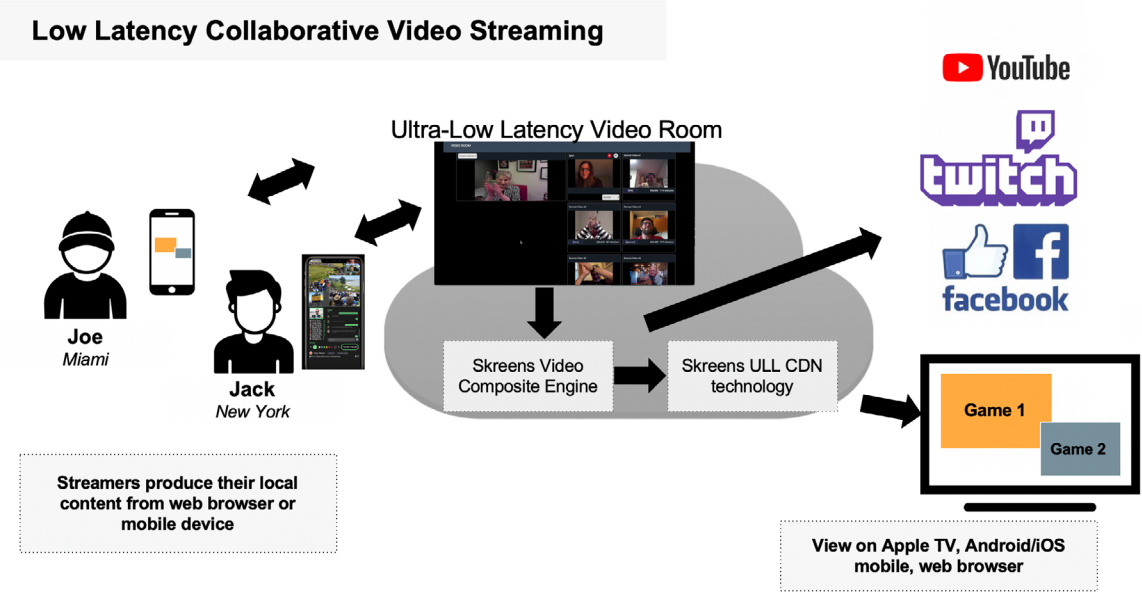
Low Latency Collaborative Video Streaming

Ultra-Low Latency Video Room

Joe
Miami

Jack
New York

Skreens Video Composite Engine

Skreens ULL CDN technology

YouTube

twitch

facebook

Game 1

Game 2

Streamers produce their local content from web browser or mobile device

View on Apple TV, Android/iOS mobile, web browser